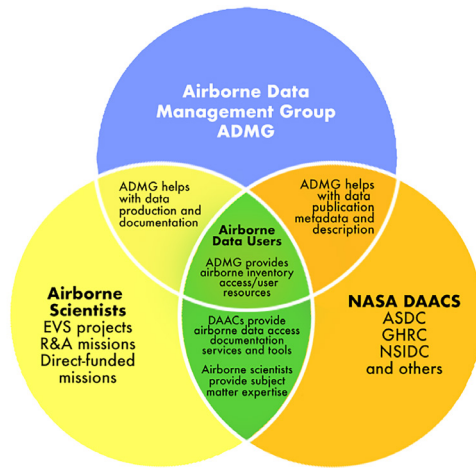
Airborne Data Management Group ADMG

ADMG helps with data production and documentation

ADMG helps with data publication metadata and description

Airborne Data Users

ADMG provides airborne inventory access/user resources

Airborne Scientists
EVS projects
R&A missions
Direct-funded missions

DAACs provide airborne data access documentation services and tools

Airborne scientists provide subject matter expertise

NASA DAACS
ASDC
GHRC
NSIDC
and others